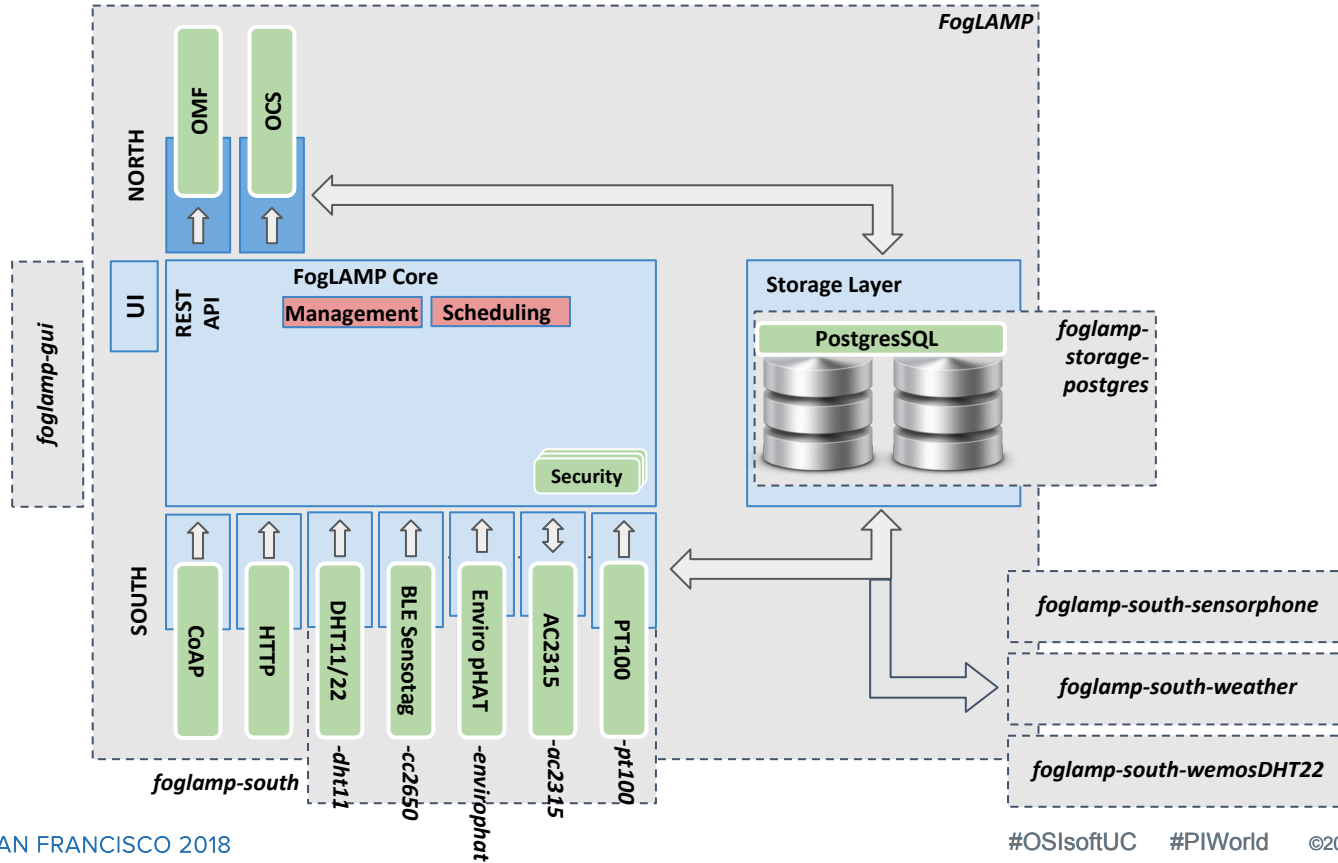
FogLAMP

NORTH

OMF

OCS

foglamp-gui

UI

REST API

FogLAMP Core

Management

Scheduling

Security

Storage Layer

PostgresSQL

foglamp-storage-postgres

SOUTH

CoAP

HTTP

DHT11/22

BLE Sensotag

Enviro pHAT

AC2315

PT100

foglamp-south

-dht11

-cc2650

-envirophat

-ac2315

-pt100

foglamp-south-sensorphone

foglamp-south-weather

foglamp-south-wemosDHT22

AN FRANCISCO 2018

#OSIsoftUC #PIWorld ©20